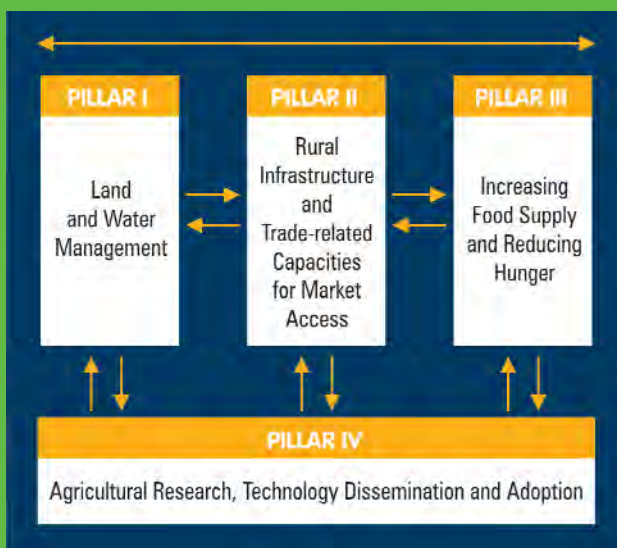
PILLAR I

Land and Water Management

PILLAR II

Rural Infrastructure and Trade-related Capacities for Market Access

PILLAR III

Increasing Food Supply and Reducing Hunger

PILLAR IV

Agricultural Research, Technology Dissemination and Adoption